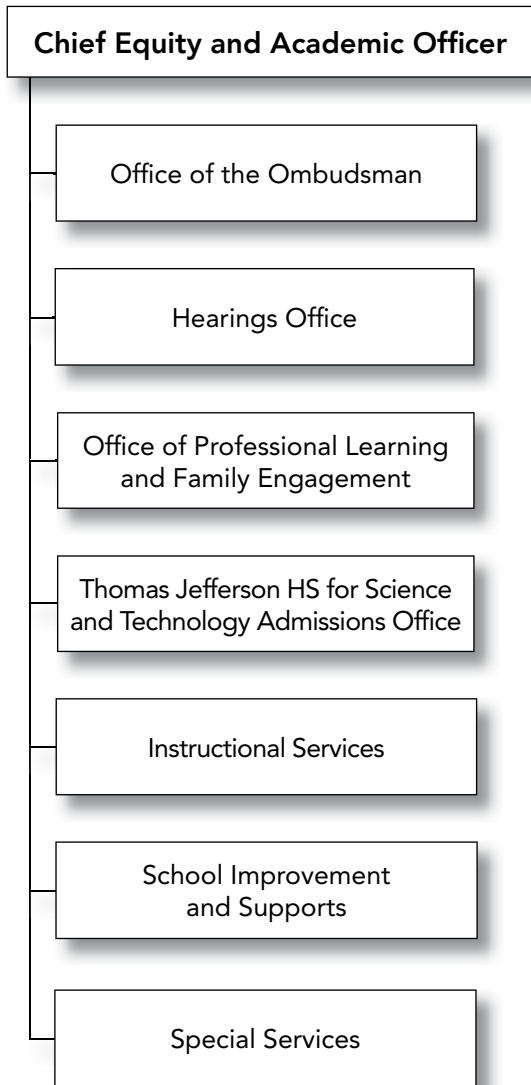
Chief Equity and Academic Officer

Office of the Ombudsman

Hearings Office

Office of Professional Learning and Family Engagement

Thomas Jefferson HS for Science and Technology Admissions Office

Instructional Services

School Improvement and Supports

Special Services